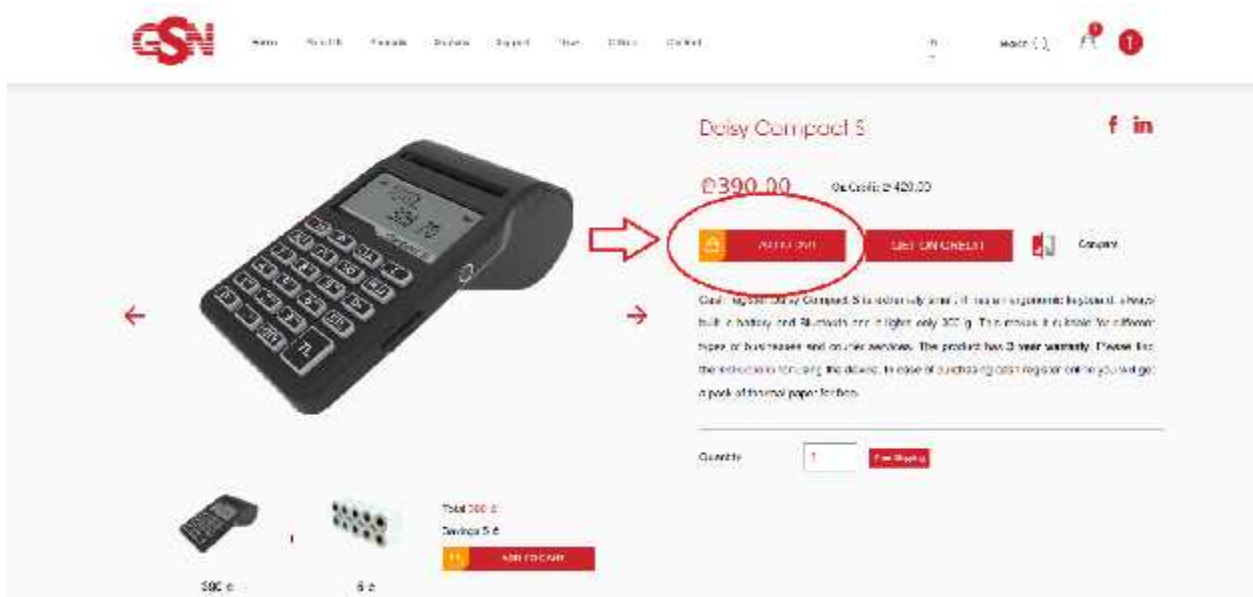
GSN

Home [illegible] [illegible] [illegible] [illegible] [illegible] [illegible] Contact

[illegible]

Search

Daisy Compact S

₾390.00 On Credit: ₾ 420.00

ADD TO CART

GET ON CREDIT

Compare

Cash register Daisy Compact S is extremely small. It has an ergonomic keyboard, a heavy built in battery and Bluetooth and it lights only 300 g. This makes it suitable for different types of businesses and courier services. The product has 3 year warranty. Please find the instructions for using the device. In case of purchasing cash register online you will get a pack of thermal paper for free.

Quantity 1 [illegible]

Total 396 ₾
Savings 5 ₾

ADD TO CART

390 ₾

6 ₾